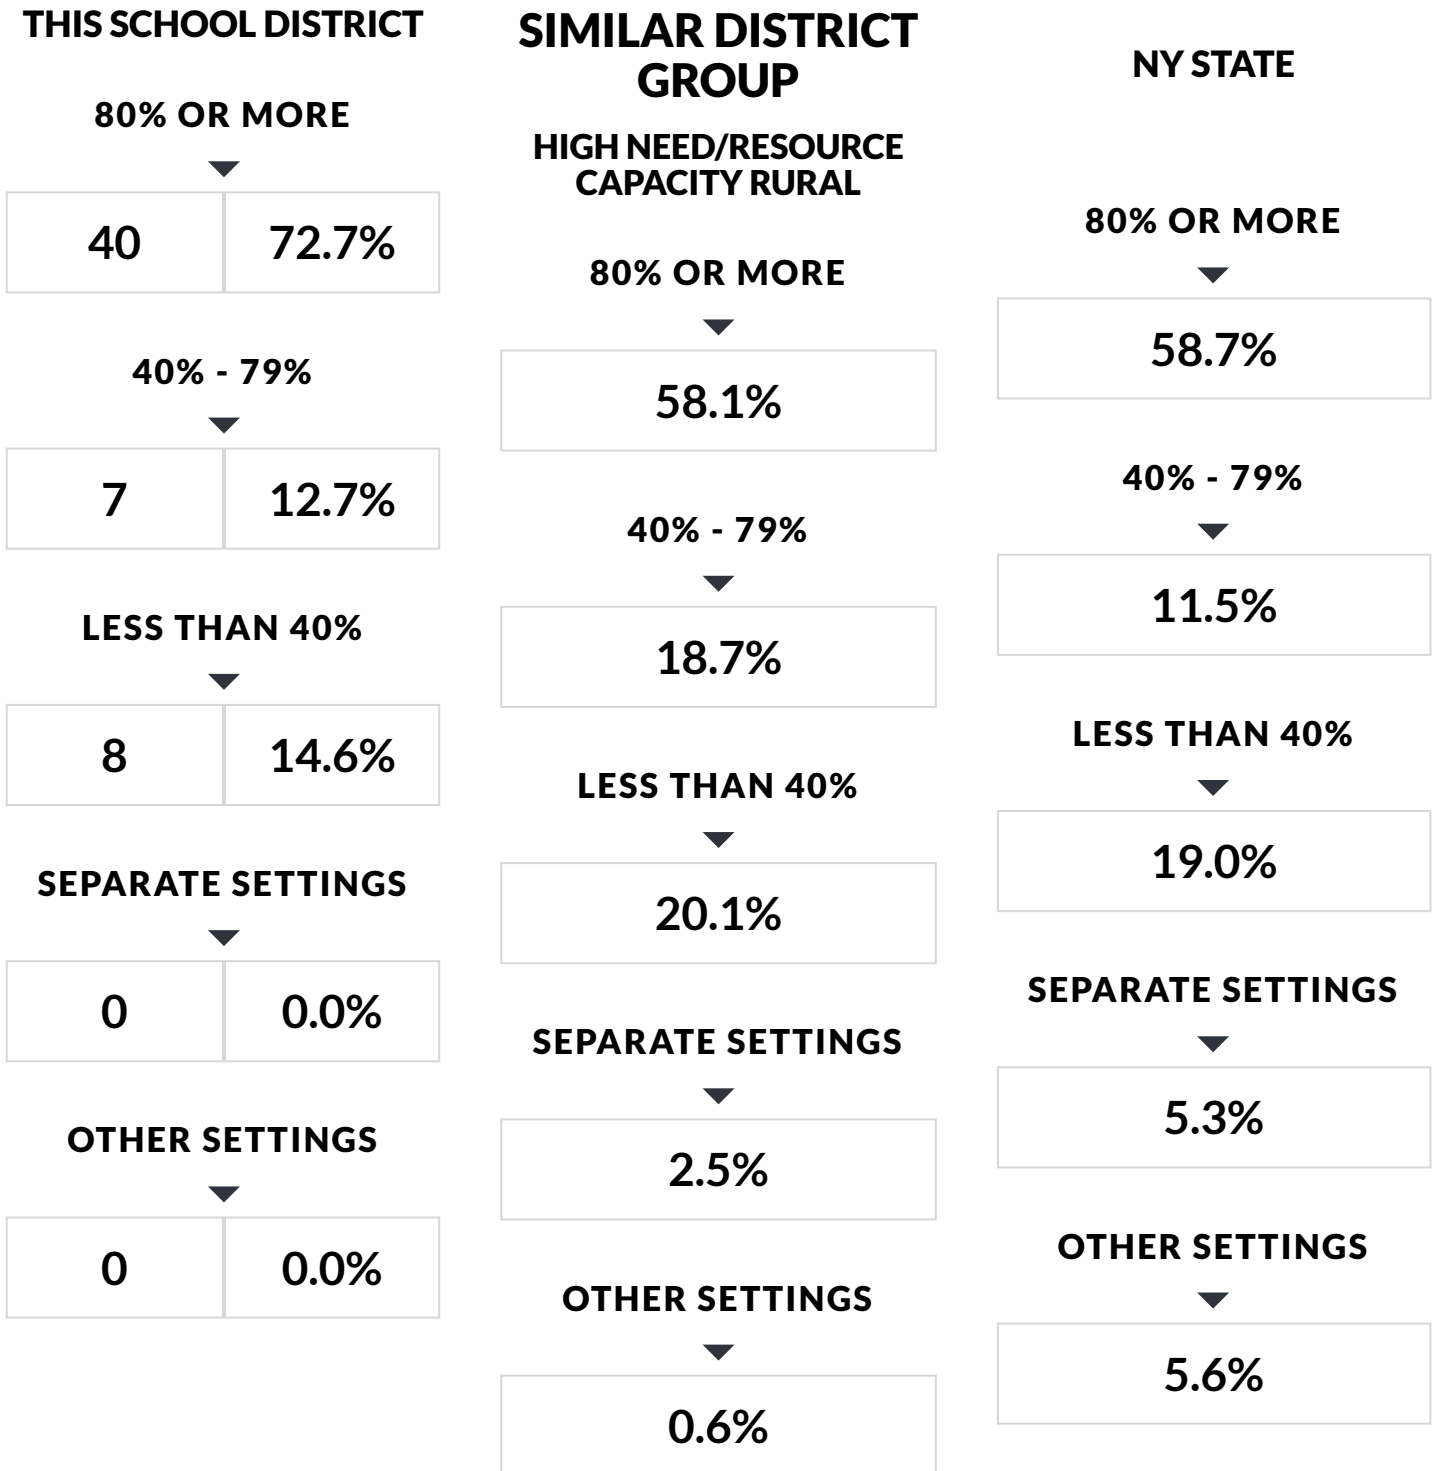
THIS SCHOOL DISTRICT

80% OR MORE

| 40 | 72.7% |
|---|---|

40% - 79%

| 7 | 12.7% |
|---|---|

LESS THAN 40%

| 8 | 14.6% |
|---|---|

SEPARATE SETTINGS

| 0 | 0.0% |
|---|---|

OTHER SETTINGS

| 0 | 0.0% |
|---|---|

SIMILAR DISTRICT GROUP

HIGH NEED/RESOURCE CAPACITY RURAL

80% OR MORE

58.1%

40% - 79%

18.7%

LESS THAN 40%

20.1%

SEPARATE SETTINGS

2.5%

OTHER SETTINGS

0.6%

NY STATE

80% OR MORE

58.7%

40% - 79%

11.5%

LESS THAN 40%

19.0%

SEPARATE SETTINGS

5.3%

OTHER SETTINGS

5.6%